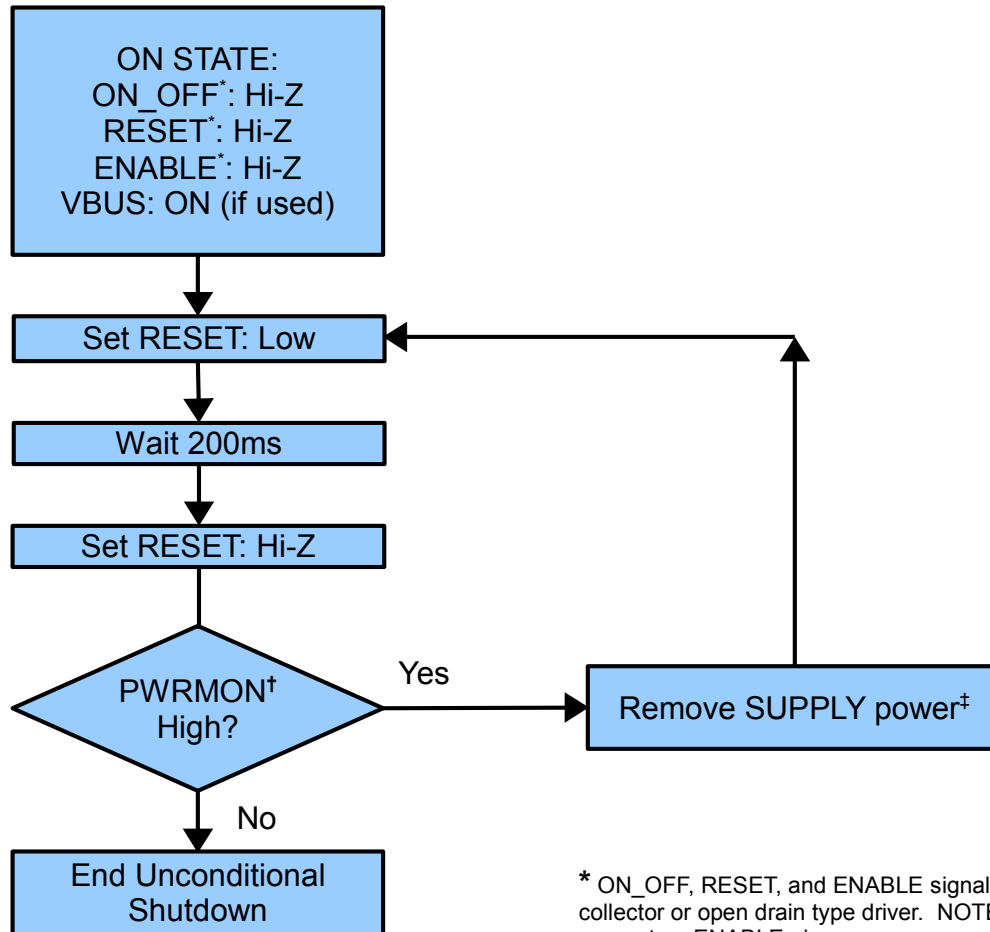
ON STATE:
ON_OFF*: Hi-Z
RESET*: Hi-Z
ENABLE*: Hi-Z
VBUS: ON (if used)

Set RESET: Low

Wait 200ms

Set RESET: Hi-Z

PWRMON† High?

Yes

Remove SUPPLY power‡

No

End Unconditional Shutdown

* ON_OFF, RESET, and ENABLE signal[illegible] collector or open drain type driver. NOTE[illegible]